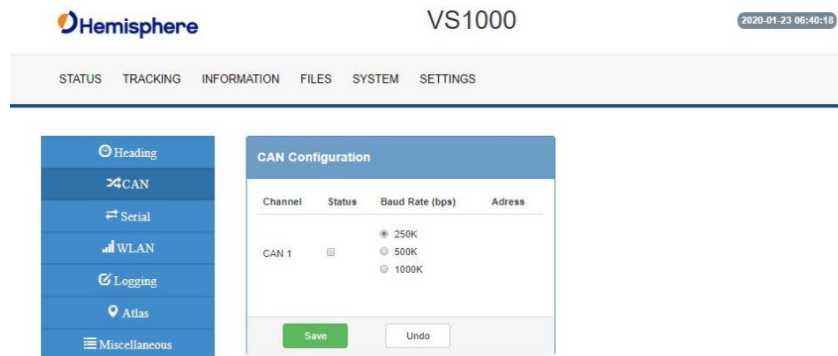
Hemisphere

VS1000

2020-01-23 06:40:18

STATUS TRACKING INFORMATION FILES SYSTEM SETTINGS

Heading
CAN
Serial
WLAN
Logging
Atlas
Miscellaneous

CAN Configuration

| Channel | Status | Baud Rate (bps) | Adress |
|---|---|---|---|
| CAN 1 | | 250K<br>500K<br>1000K | |

Save Undo